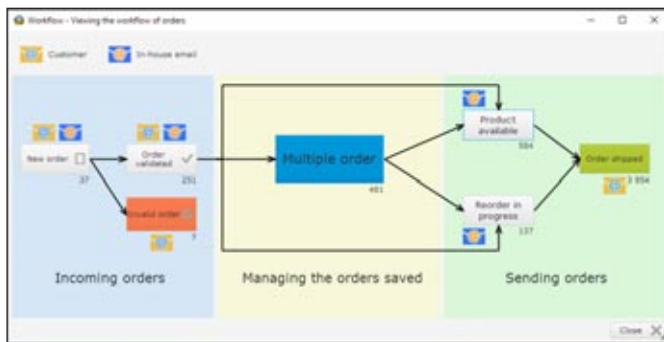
Workflow - Viewing the workflow of orders

Customer In-house email

New order

37

Order validated

251

Invalid order

7

Multiple order

491

Product available

504

Reorder in progress

137

Order shipped

3 954

Incoming orders

Managing the orders saved

Sending orders

Close